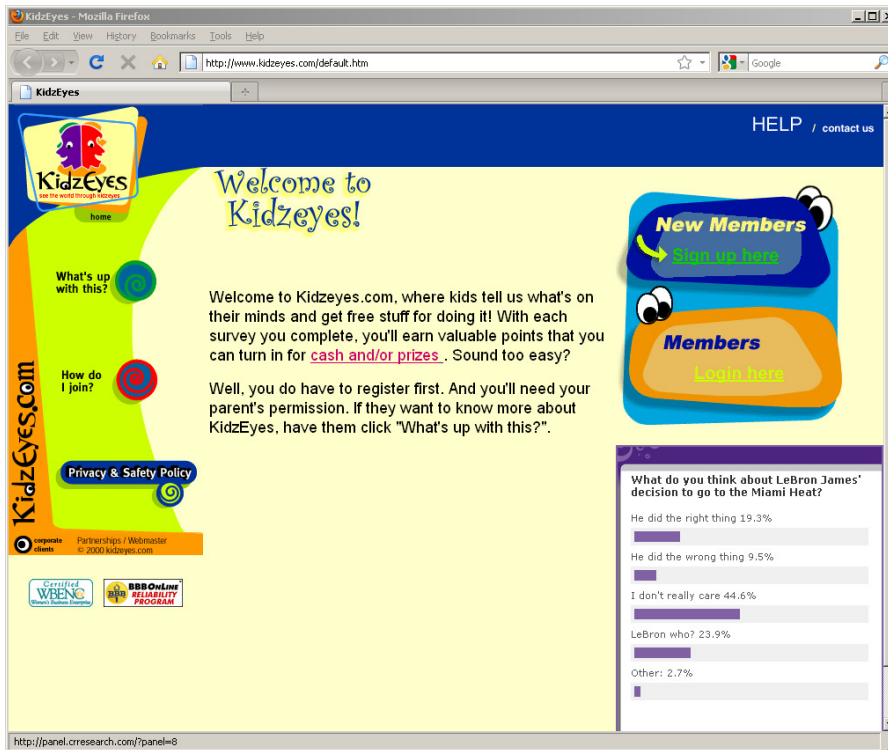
KidzEyes - Mozilla Firefox

File Edit View History Bookmarks Tools Help

http://www.kidzeyes.com/default.htm

Google

KidzEyes

HELP / contact us

KidzEyes
see the world through kidzeyes

home

What's up with this?

How do I join?

KidzEyes.com

Privacy & Safety Policy

corporate clients

Partnerships / Webmaster
© 2000 kidzeyes.com

Certified WBENC Women's Business Enterprise

BBBOnLine RELIABILITY PROGRAM

Welcome to Kidzeyes!

Welcome to Kidzeyes.com, where kids tell us what's on their minds and get free stuff for doing it! With each survey you complete, you'll earn valuable points that you can turn in for cash and/or prizes . Sound too easy?

Well, you do have to register first. And you'll need your parent's permission. If they want to know more about KidzEyes, have them click "What's up with this?".

New Members
Sign up here

Members
Login here

What do you think about LeBron James' decision to go to the Miami Heat?

He did the right thing 19.3%

He did the wrong thing 9.5%

I don't really care 44.6%

LeBron who? 23.9%

Other: 2.7%

http://panel.crresearch.com/?panel=8